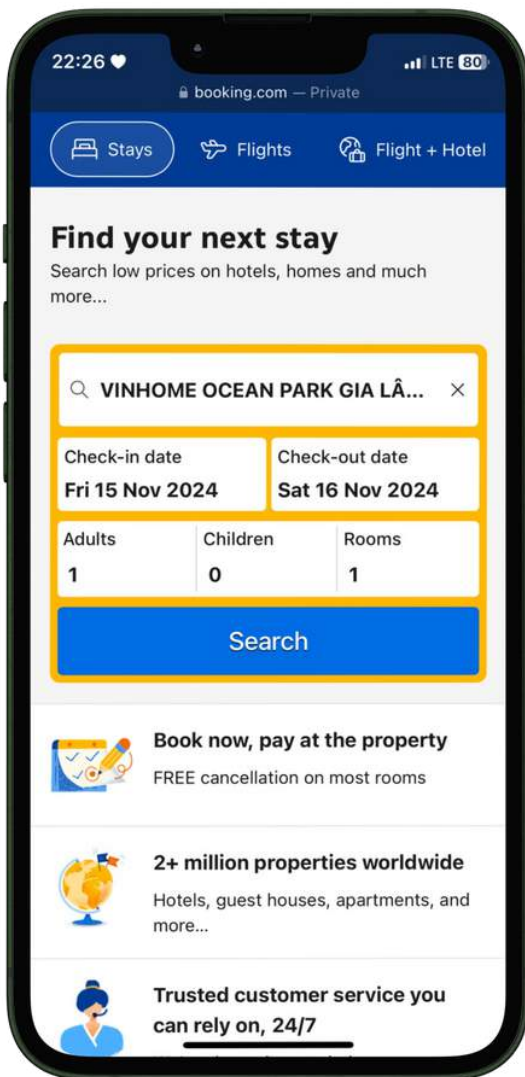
22:26

LTE 80

booking.com — Private

Stays

Flights

Flight + Hotel

Find your next stay

Search low prices on hotels, homes and much more...

VINHOME OCEAN PARK GIA LÂ...

Check-in date
Fri 15 Nov 2024

Check-out date
Sat 16 Nov 2024

Adults
1

Children
0

Rooms
1

Search

Book now, pay at the property

FREE cancellation on most rooms

2+ million properties worldwide

Hotels, guest houses, apartments, and more...

Trusted customer service you can rely on, 24/7